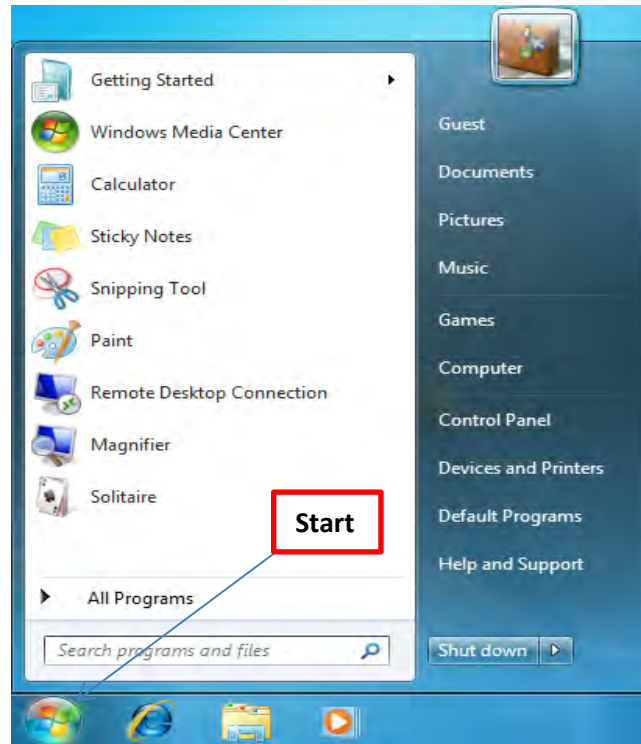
Getting Started
Windows Media Center
Calculator
Sticky Notes
Snipping Tool
Paint
Remote Desktop Connection
Magnifier
Solitaire
All Programs
Search programs and files

Guest
Documents
Pictures
Music
Games
Computer
Control Panel
Devices and Printers
Default Programs
Help and Support
Shut down

Start